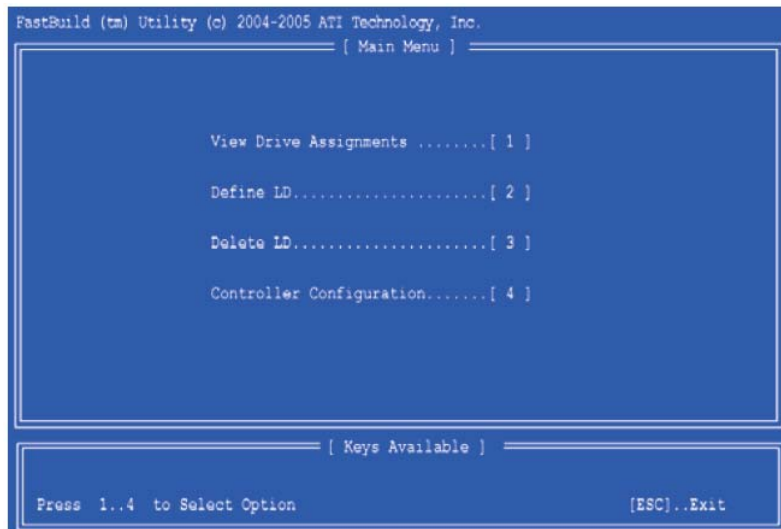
FastBuild (tm) Utility (c) 2004-2005 ATI Technology, Inc.

[ Main Menu ]

View Drive Assignments .........[ 1 ]

Define LD.......................[ 2 ]

Delete LD.......................[ 3 ]

Controller Configuration.......[ 4 ]

[ Keys Available ]

Press 1..4 to Select Option

[ESC]..Exit